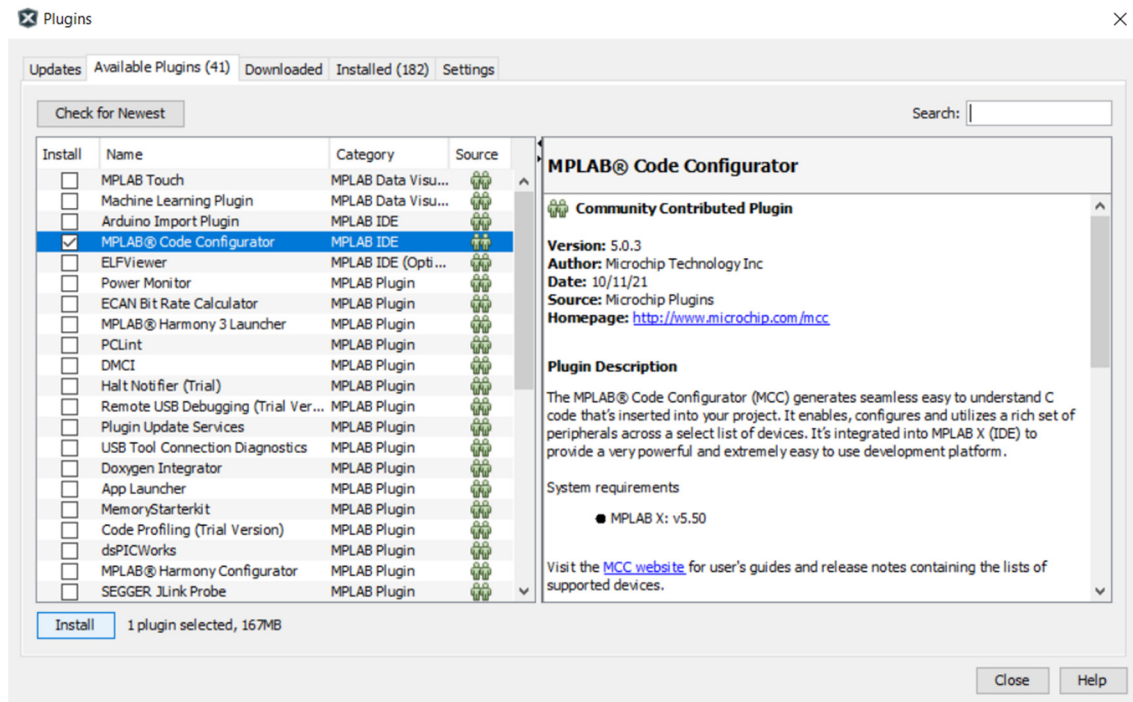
Plugins

Updates | Available Plugins (41) | Downloaded | Installed (182) | Settings

Check for Newest

Search:

| Install | Name | Category | Source |
|---|---|---|---|
| ☐ | MPLAB Touch | MPLAB Data Visu... | |
| ☐ | Machine Learning Plugin | MPLAB Data Visu... | |
| ☐ | Arduino Import Plugin | MPLAB IDE | |
| ☑ | MPLAB® Code Configurator | MPLAB IDE | |
| ☐ | ELFViewer | MPLAB IDE (Opti... | |
| ☐ | Power Monitor | MPLAB Plugin | |
| ☐ | ECAN Bit Rate Calculator | MPLAB Plugin | |
| ☐ | MPLAB® Harmony 3 Launcher | MPLAB Plugin | |
| ☐ | PCLint | MPLAB Plugin | |
| ☐ | DMCI | MPLAB Plugin | |
| ☐ | Halt Notifier (Trial) | MPLAB Plugin | |
| ☐ | Remote USB Debugging (Trial Ver... | MPLAB Plugin | |
| ☐ | Plugin Update Services | MPLAB Plugin | |
| ☐ | USB Tool Connection Diagnostics | MPLAB Plugin | |
| ☐ | Doxygen Integrator | MPLAB Plugin | |
| ☐ | App Launcher | MPLAB Plugin | |
| ☐ | MemoryStarterkit | MPLAB Plugin | |
| ☐ | Code Profiling (Trial Version) | MPLAB Plugin | |
| ☐ | dsPICWorks | MPLAB Plugin | |
| ☐ | MPLAB® Harmony Configurator | MPLAB Plugin | |
| ☐ | SEGGER JLink Probe | MPLAB Plugin | |

MPLAB® Code Configurator

Community Contributed Plugin

Version: 5.0.3
Author: Microchip Technology Inc
Date: 10/11/21
Source: Microchip Plugins
Homepage: http://www.microchip.com/mcc

Plugin Description

The MPLAB® Code Configurator (MCC) generates seamless easy to understand C code that's inserted into your project. It enables, configures and utilizes a rich set of peripherals across a select list of devices. It's integrated into MPLAB X (IDE) to provide a very powerful and extremely easy to use development platform.

System requirements

● MPLAB X: v5.50

Visit the MCC website for user's guides and release notes containing the lists of supported devices.

Install   1 plugin selected, 167MB

Close   Help